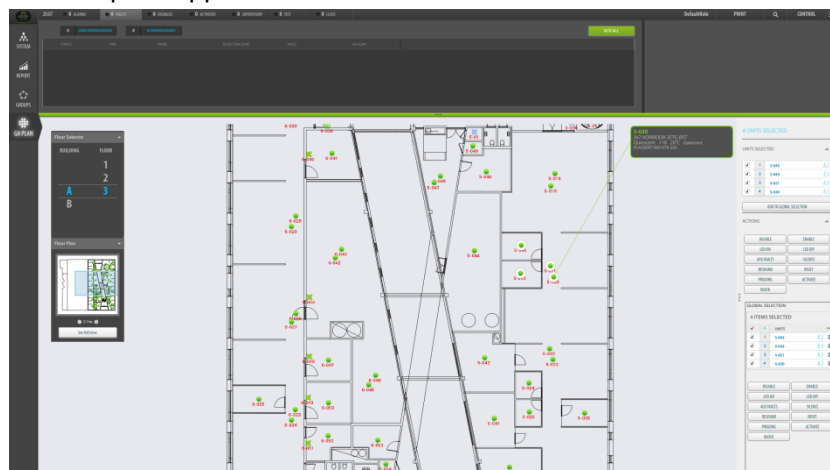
2037 ALARMS FAULTS DISABLED ACTIVATED SUPERVISORY TEST CLEAR DefaultRole PRINT CONTROL

ACK ALL

STATUS TIME NAME DETECTION ZONE FAULT GA PLAN

SYSTEM

REPORT

GROUPS

GA PLAN

Floor Selector

BUILDING FLOOR

1

2

A 3

B

Floor Plan

Go full view

4 UNITS SELECTED

UNITS SELECTED

1 S-040

2 S-043

3 S-021

4 S-020

ADD TO GLOBAL SELECTION

ACTIONS

DISABLE ENABLE

LED ON LED OFF

ACK FAULTS SILENCE

RESOUND RESET

PROGRAM ACTIVATE

BUZZ

GLOBAL SELECTION

4 ITEMS SELECTED

UNITS

1 S-040

2 S-043

3 S-021

4 S-020

DISABLE ENABLE

LED ON LED OFF

ACK FAULTS SILENCE

RESOUND RESET

PROGRAM ACTIVATE

BUZZ

S-020

S-041

S-040

S-047

S-046

S-016

S-015

S-029

S-028

S-043

S-044

S-042

S-021

S-020

S-027

S-037

S-036

S-038

S-033

S-032

S-031

S-034

S-035

S-047

S-041

S-030